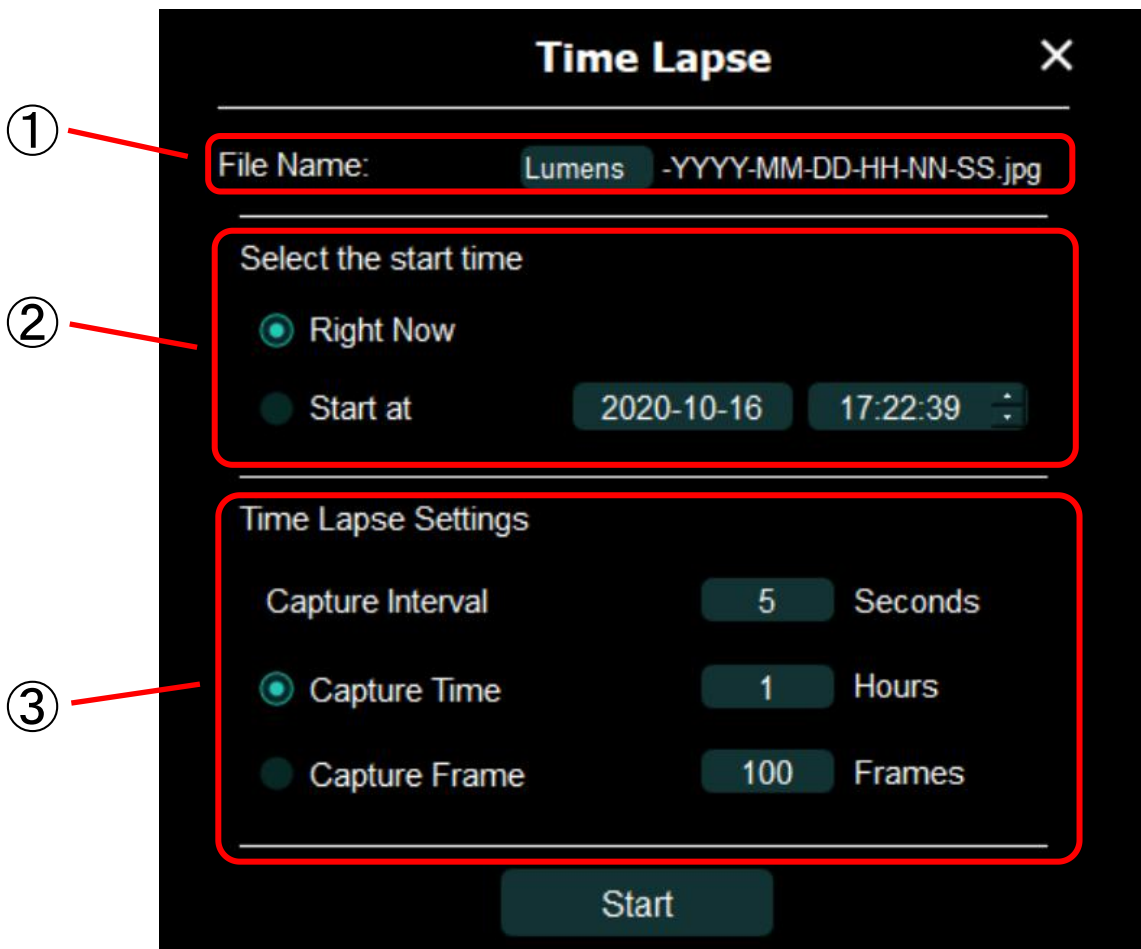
Time Lapse ✕

①

File Name: Lumens -YYYY-MM-DD-HH-NN-SS.jpg

②

Select the start time

Right Now

Start at 2020-10-16 17:22:39

③

Time Lapse Settings

Capture Interval 5 Seconds

Capture Time 1 Hours

Capture Frame 100 Frames

Start